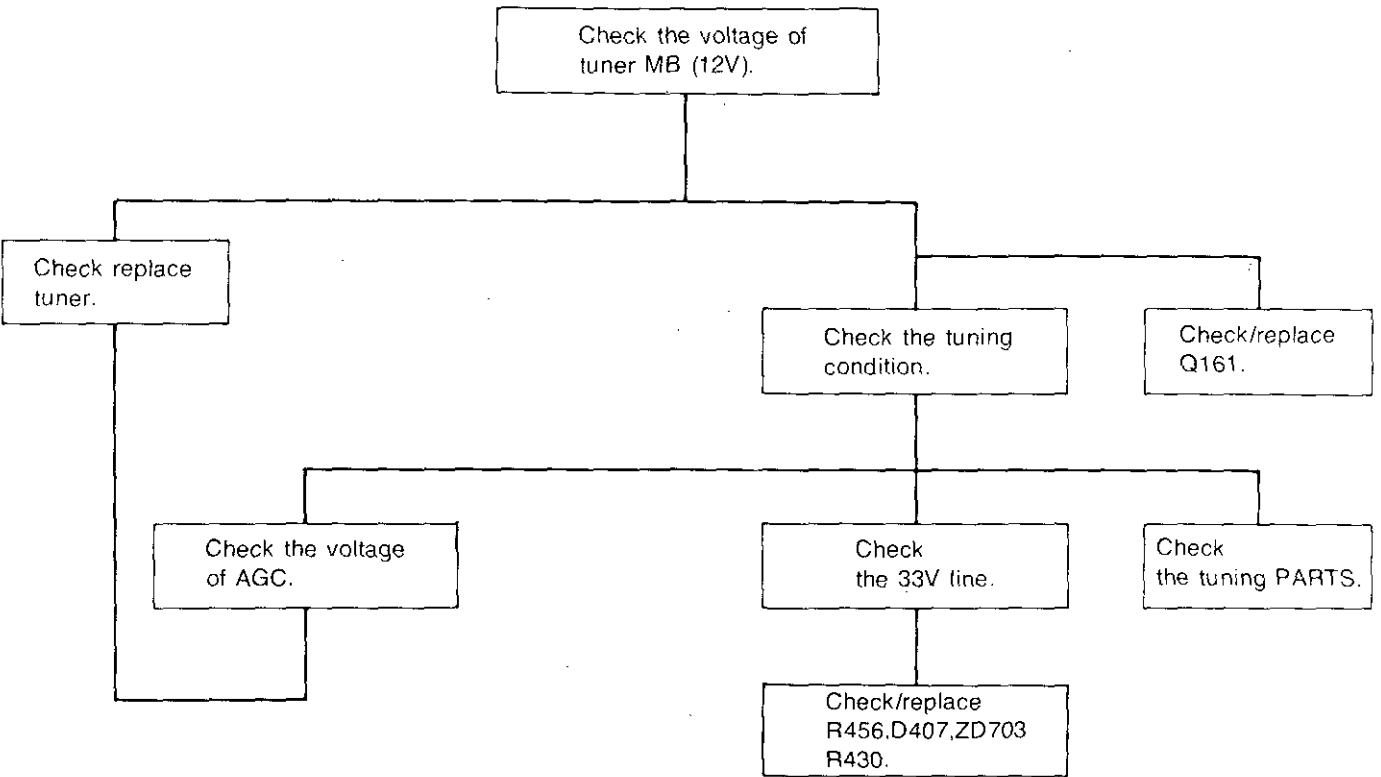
Check the voltage of tuner MB (12V).

Check replace tuner.

Check the tuning condition.

Check/replace Q161.

Check the voltage of AGC.

Check the 33V line.

Check the tuning PARTS.

Check/replace R456,D407,ZD703 R430.